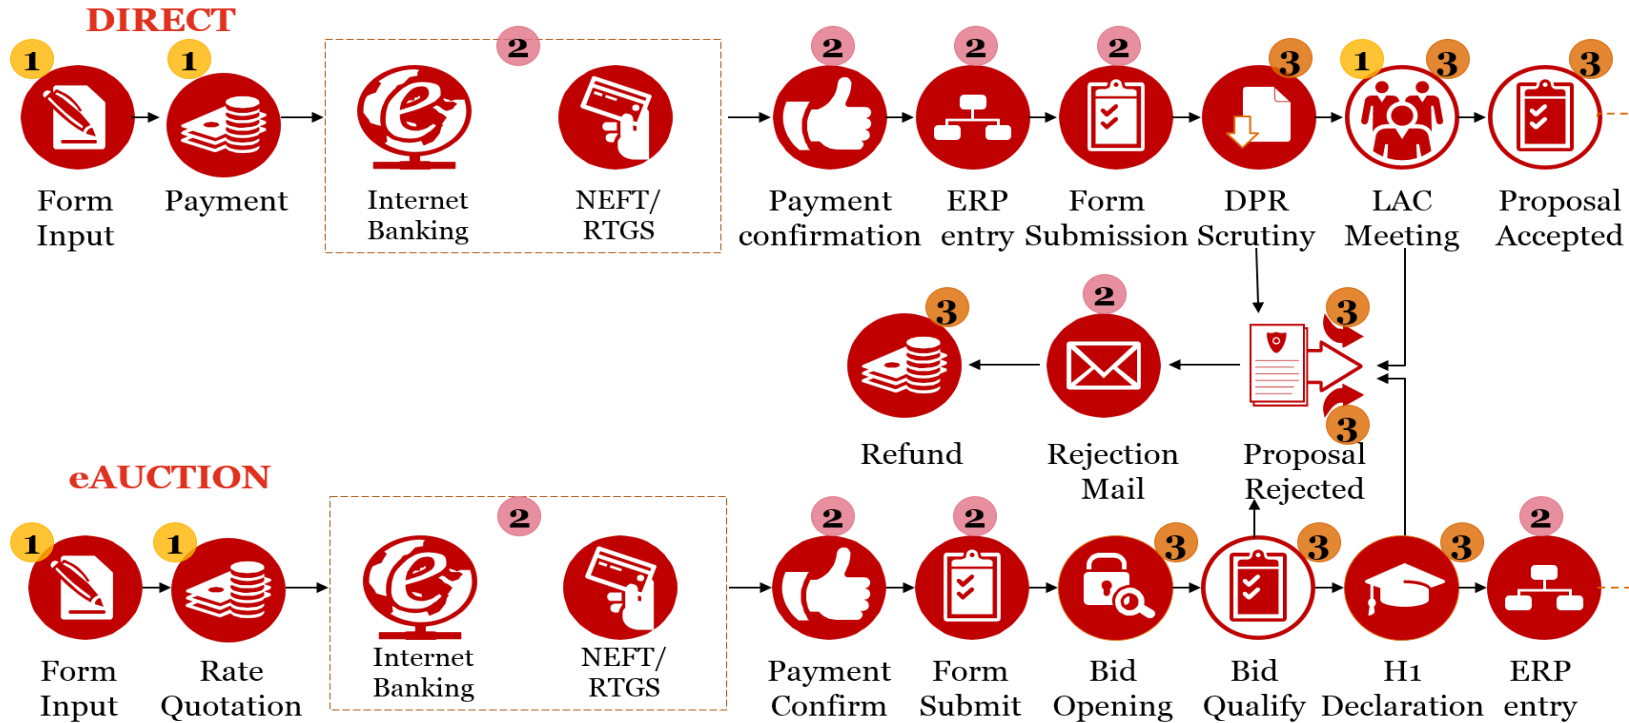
DIRECT

1 Form Input
1 Payment
2 Internet Banking
NEFT/ RTGS
2 Payment confirmation
2 ERP entry
2 Form Submission
3 DPR Scrutiny
1 3 LAC Meeting
3 Proposal Accepted

3 Refund
2 Rejection Mail
3 3 Proposal Rejected

eAUCTION

1 Form Input
1 Rate Quotation
2 Internet Banking
NEFT/ RTGS
2 Payment Confirm
2 Form Submit
3 Bid Opening
3 Bid Qualify
3 H1 Declaration
2 ERP entry